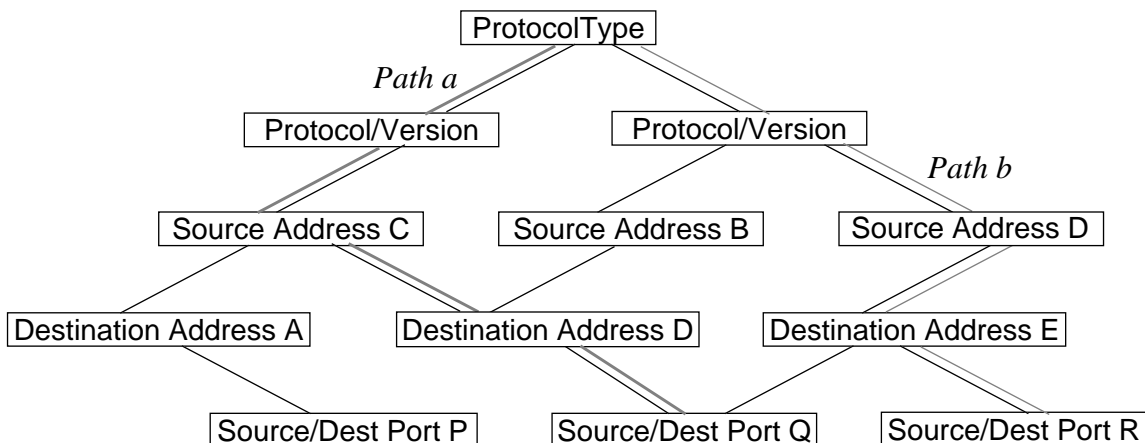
ProtocolType

Path a

Protocol/Version

Protocol/Version

Path b

Source Address C

Source Address B

Source Address D

Destination Address A

Destination Address D

Destination Address E

Source/Dest Port P

Source/Dest Port Q

Source/Dest Port R